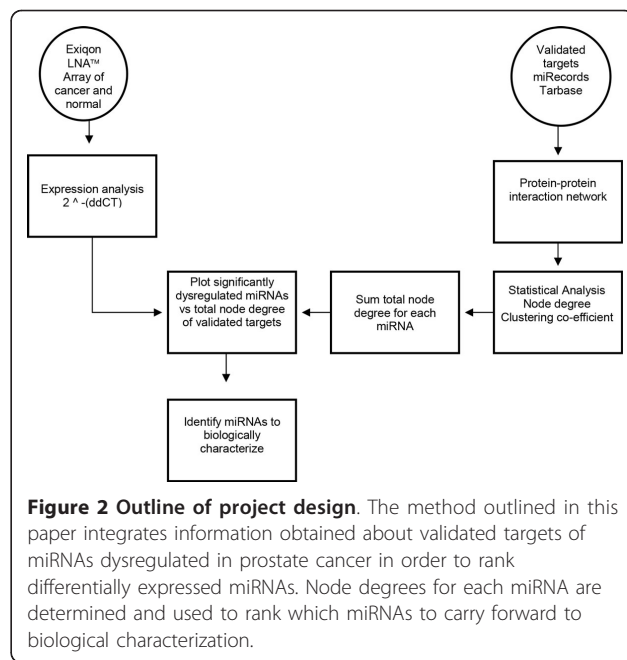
Exiqon LNA™ Array of cancer and normal

Validated targets miRecords Tarbase

Expression analysis 2 ^ -(ddCT)

Protein-protein interaction network

Plot significantly dysregulated miRNAs vs total node degree of validated targets

Sum total node degree for each miRNA

Statistical Analysis Node degree Clustering co-efficient

Identify miRNAs to biologically characterize

**Figure 2 Outline of project design**. The method outlined in this paper integrates information obtained about validated targets of miRNAs dysregulated in prostate cancer in order to rank differentially expressed miRNAs. Node degrees for each miRNA are determined and used to rank which miRNAs to carry forward to biological characterization.